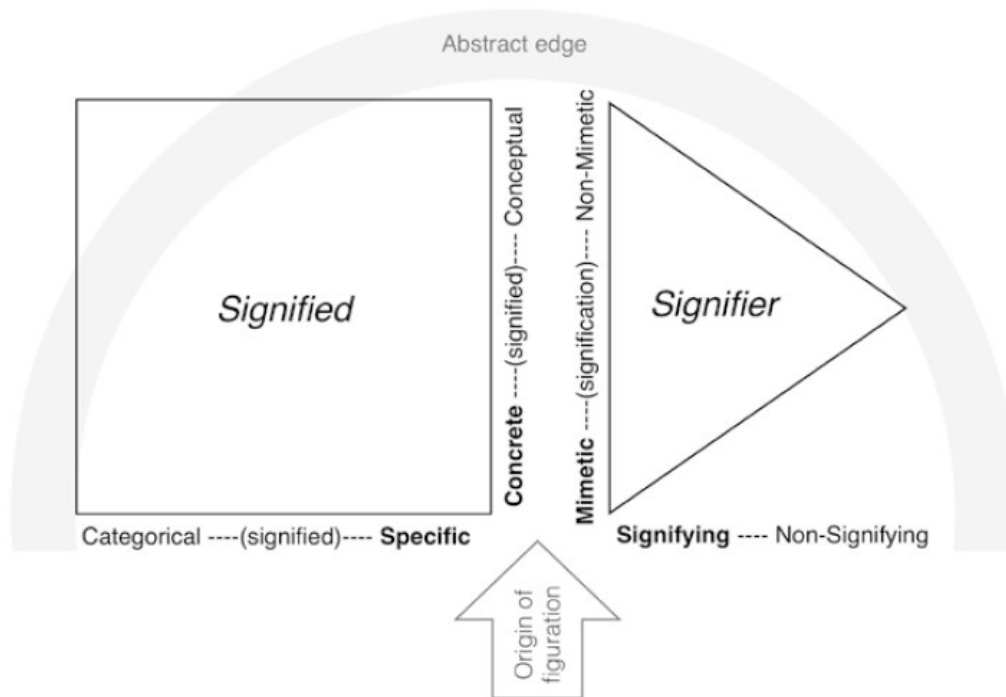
Abstract edge

Signified

Concrete ----(signified)---- Conceptual

Mimetic ----(signification)---- Non-Mimetic

Signifier

Categorical ----(signified)---- **Specific**

**Signifying** ---- Non-Signifying

Origin of figuration